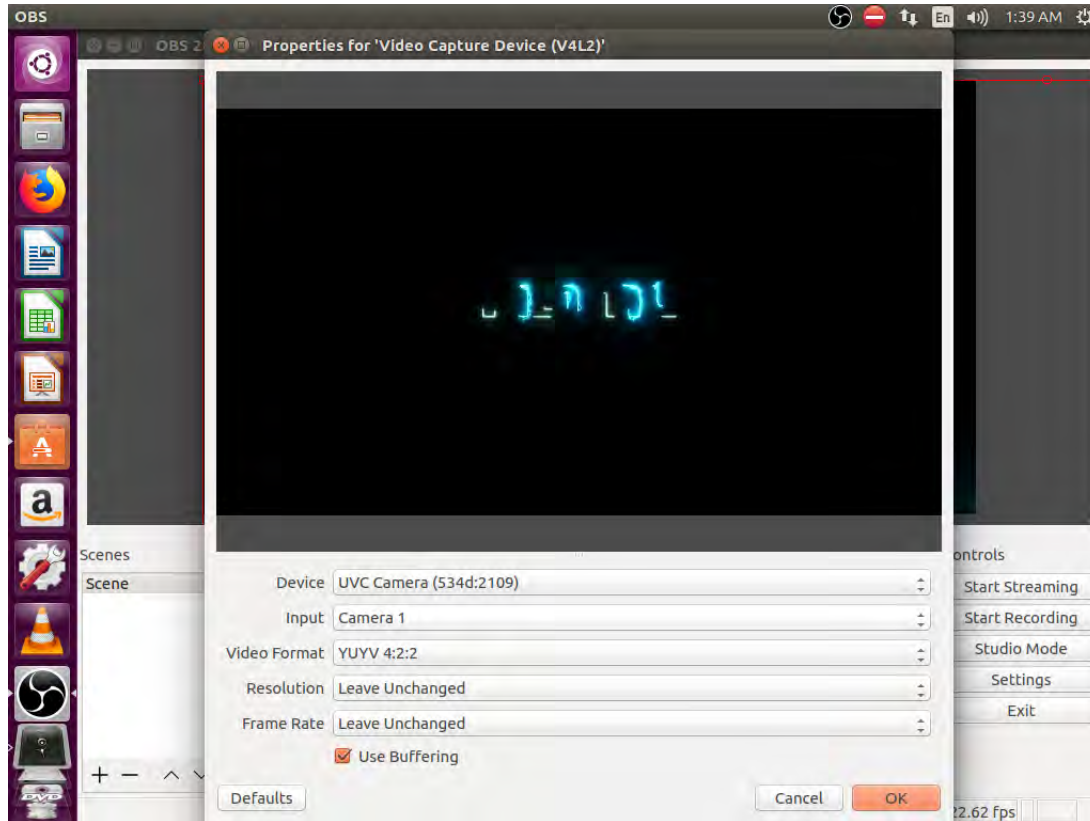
OBS
En 1:39 AM
OBS 2
Properties for 'Video Capture Device (V4L2)'

Scenes
Scene

Device UVC Camera (534d:2109)
Input Camera 1
Video Format YUYV 4:2:2
Resolution Leave Unchanged
Frame Rate Leave Unchanged
Use Buffering

Defaults
Cancel
OK

ontrols
Start Streaming
Start Recording
Studio Mode
Settings
Exit

22.62 fps